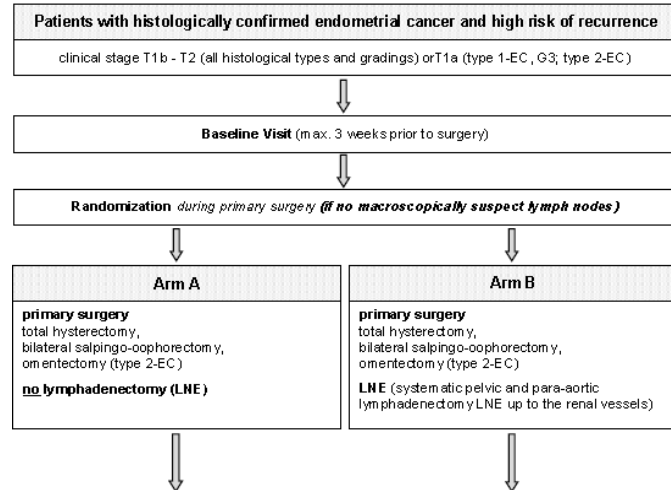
Patients with histologically confirmed endometrial cancer and high risk of recurrence

clinical stage T1b - T2 (all histological types and gradings) orT1a (type 1-EC, G3; type 2-EC)

Baseline Visit (max. 3 weeks prior to surgery)

Randomization during primary surgery (if no macroscopically suspect lymph nodes)

Arm A

primary surgery
total hysterectomy,
bilateral salpingo-oophorectomy,
omentectomy (type 2-EC)

no lymphadenectomy (LNE)

Arm B

primary surgery
total hysterectomy,
bilateral salpingo-oophorectomy,
omentectomy (type 2-EC)

LNE (systematic pelvic and para-aortic lymphadenectomy LNE up to the renal vessels)